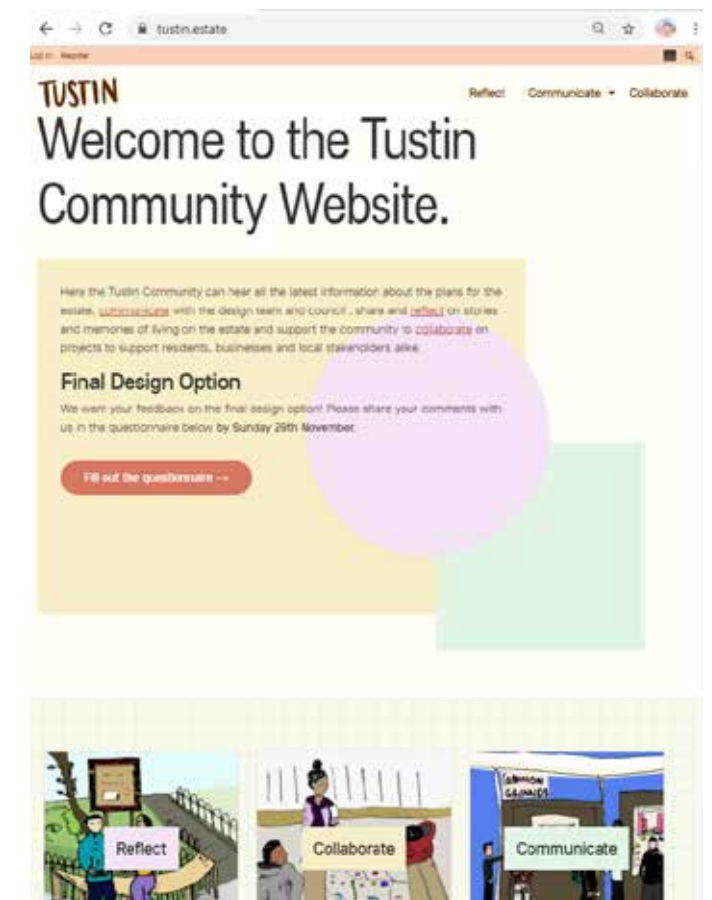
tustin.estate

Log in Register

TUSTIN

Reflect Communicate Collaborate

Welcome to the Tustin Community Website.

Here the Tustin Community can hear all the latest information about the plans for the estate, communicate with the design team and council , share and reflect on stories and memories of living on the estate and support the community to collaborate on projects to support residents, businesses and local stakeholders alike.

Final Design Option

We want your feedback on the final design option! Please share your comments with us in the questionnaire below by Sunday 29th November.

Fill out the questionnaire →

Reflect

Collaborate

Communicate